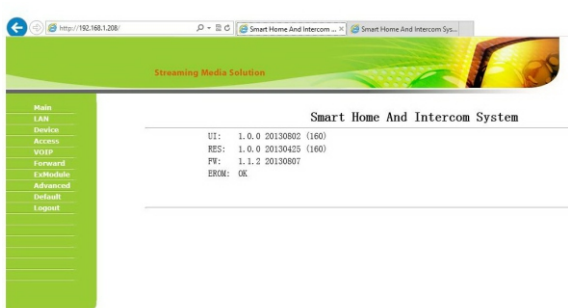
http://192.168.1.208/

Smart Home And Intercom ... ×

Smart Home And Intercom Sys...

Streaming Media Solution

Main
LAN
Device
Access
VOIP
Forward
ExModule
Advanced
Default
Logout

Smart Home And Intercom System

UI: 1.0.0 20130802 (160)
RES: 1.0.0 20130425 (160)
FW: 1.1.2 20130807
EROM: OK